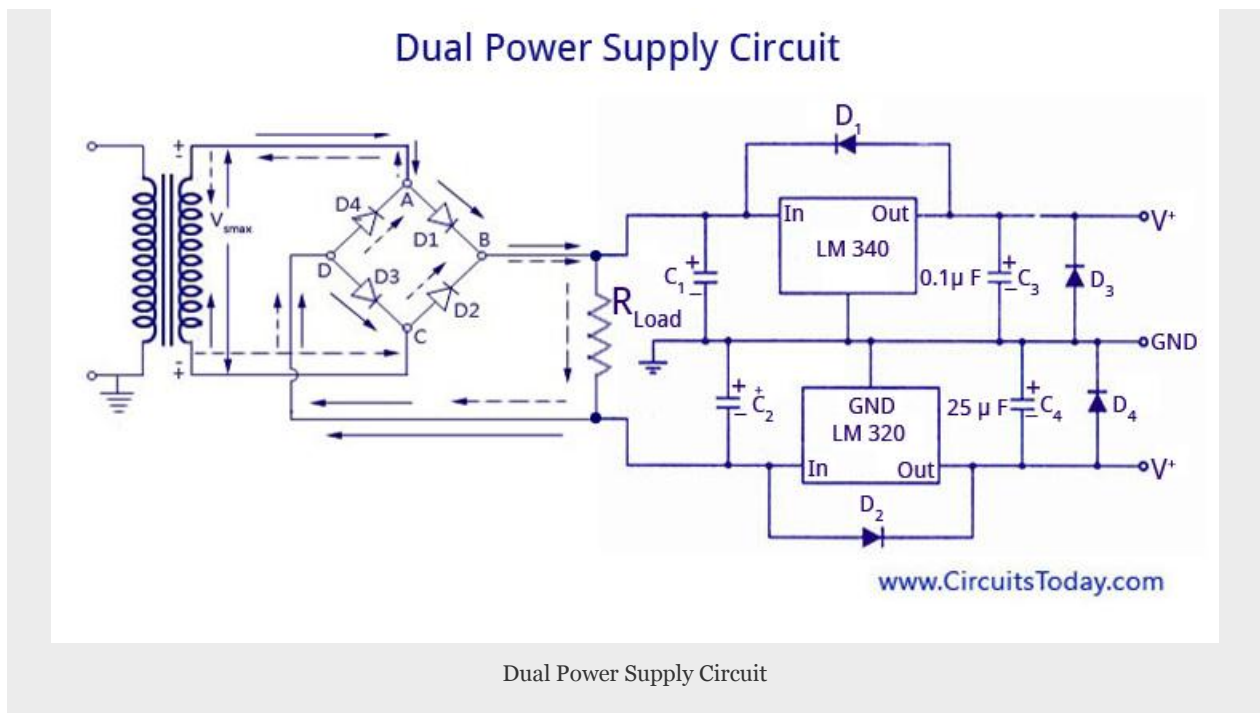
Dual Power Supply Circuit

$V_{smax}$

D4

A

D1

B

D

D3

C

D2

$R_{Load}$

$D_1$

In

Out

LM 340

$C_1$

0.1μ F

$C_3$

$D_3$

GND

$C_2$

GND

LM 320

25 μ F

$C_4$

$D_4$

In

Out

$D_2$

V⁺

V⁺

www.CircuitsToday.com

Dual Power Supply Circuit